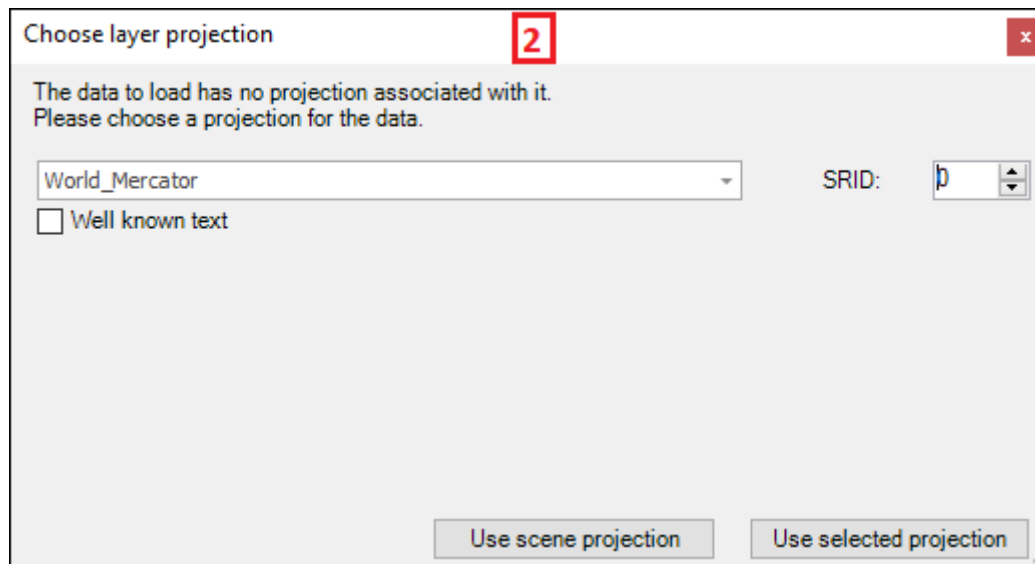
Choose layer projection

2

x

The data to load has no projection associated with it.
Please choose a projection for the data.

World_Mercator

SRID: 0

Well known text

Use scene projection

Use selected projection